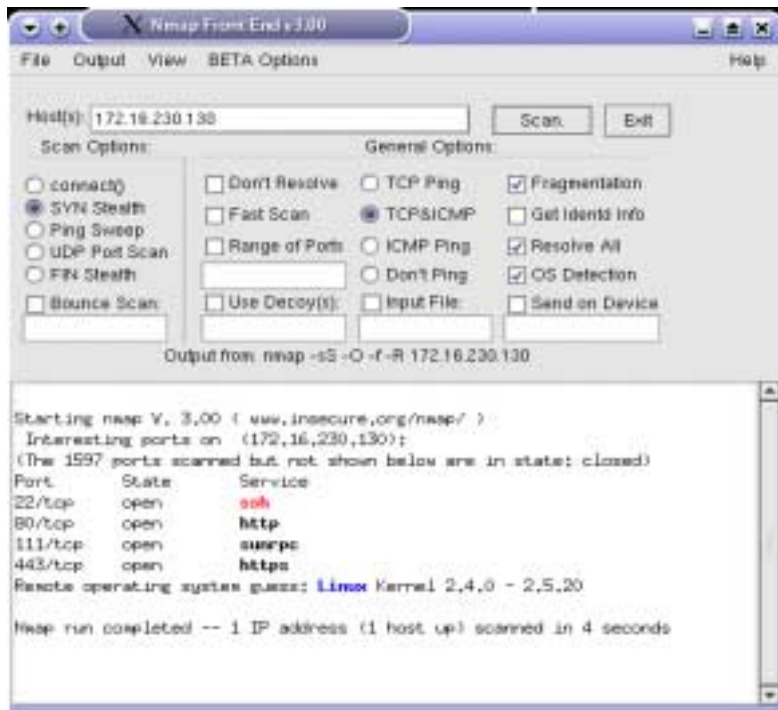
Nmap Front End v3.00

File Output View BETA Options Help

Host(s): 172.16.230.130

Scan Exit

Scan Options:

connect()
SYN Stealth
Ping Sweep
UDP Port Scan
FIN Stealth
Bounce Scan:

General Options:

Don't Resolve
Fast Scan
Range of Ports:
Use Decoy(s):

TCP Ping
TCP&ICMP
ICMP Ping
Don't Ping
Input File:

Fragmentation
Get Identd Info
Resolve All
OS Detection
Send on Device

Output from: nmap -sS -O -f -R 172.16.230.130

Starting nmap V. 3.00 ( www.insecure.org/nmap/ )
Interesting ports on (172.16.230.130):
(The 1597 ports scanned but not shown below are in state: closed)

| Port | State | Service |
|---|---|---|
| 22/tcp | open | ssh |
| 80/tcp | open | http |
| 111/tcp | open | sunrpc |
| 443/tcp | open | https |

Remote operating system guess: Linux Kernel 2.4.0 - 2.5.20

Nmap run completed -- 1 IP address (1 host up) scanned in 4 seconds